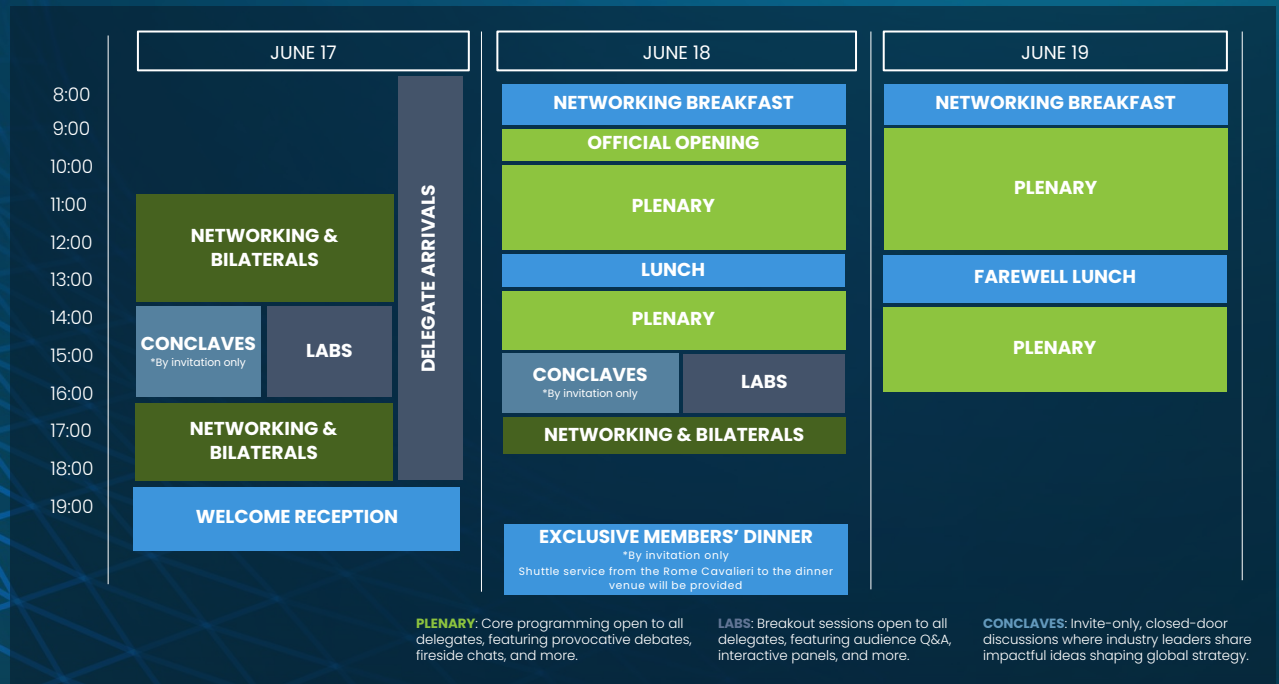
8:00
9:00
10:00
11:00
12:00
13:00
14:00
15:00
16:00
17:00
18:00
19:00

JUNE 17

NETWORKING & BILATERALS

CONCLAVES
*By invitation only

LABS

NETWORKING & BILATERALS

DELEGATE ARRIVALS

WELCOME RECEPTION

JUNE 18

NETWORKING BREAKFAST

OFFICIAL OPENING

PLENARY

LUNCH

PLENARY

CONCLAVES
*By invitation only

LABS

NETWORKING & BILATERALS

EXCLUSIVE MEMBERS' DINNER
*By invitation only
Shuttle service from the Rome Cavalieri to the dinner venue will be provided

JUNE 19

NETWORKING BREAKFAST

PLENARY

FAREWELL LUNCH

PLENARY

PLENARY: Core programming open to all delegates, featuring provocative debates, fireside chats, and more.

LABS: Breakout sessions open to all delegates, featuring audience Q&A, interactive panels, and more.

CONCLAVES: Invite-only, closed-door discussions where industry leaders share impactful ideas shaping global strategy.